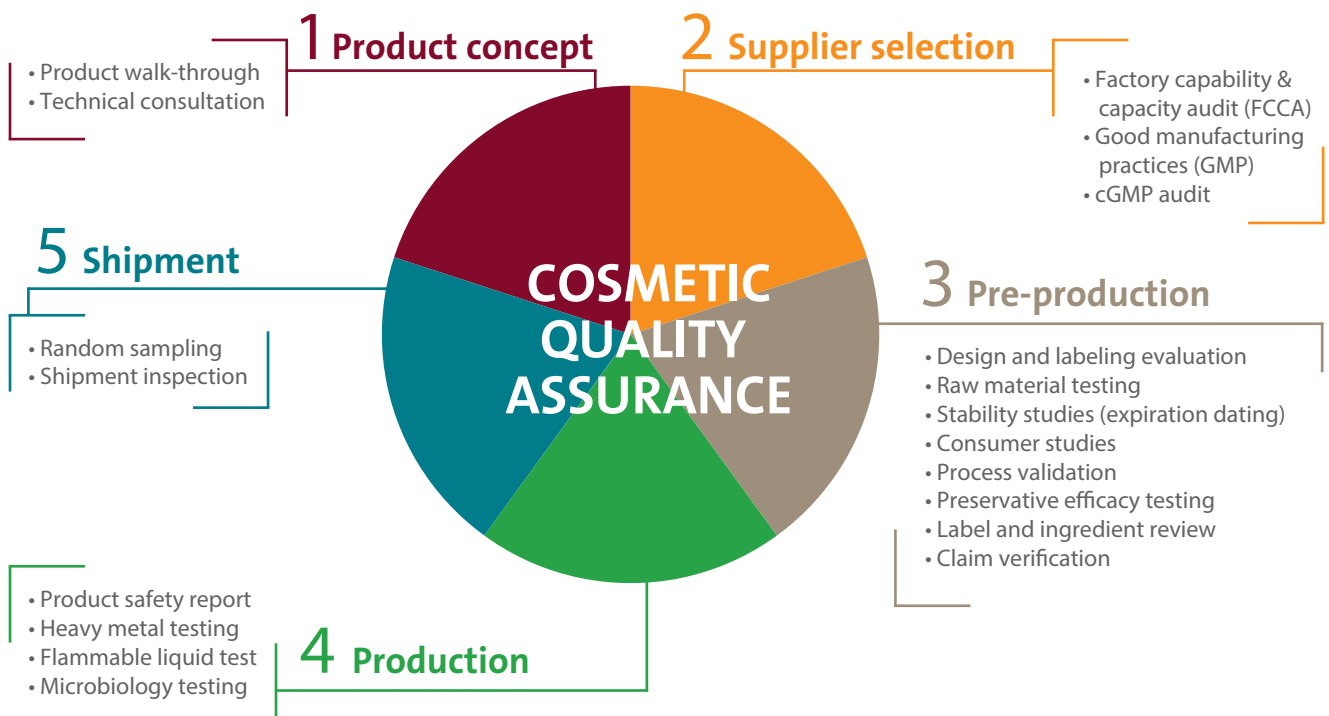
1 Product concept

• Product walk-through
• Technical consultation

2 Supplier selection

• Factory capability & capacity audit (FCCA)
• Good manufacturing practices (GMP)
• cGMP audit

5 Shipment

• Random sampling
• Shipment inspection

COSMETIC QUALITY ASSURANCE

3 Pre-production

• Design and labeling evaluation
• Raw material testing
• Stability studies (expiration dating)
• Consumer studies
• Process validation
• Preservative efficacy testing
• Label and ingredient review
• Claim verification

• Product safety report
• Heavy metal testing
• Flammable liquid test
• Microbiology testing

4 Production